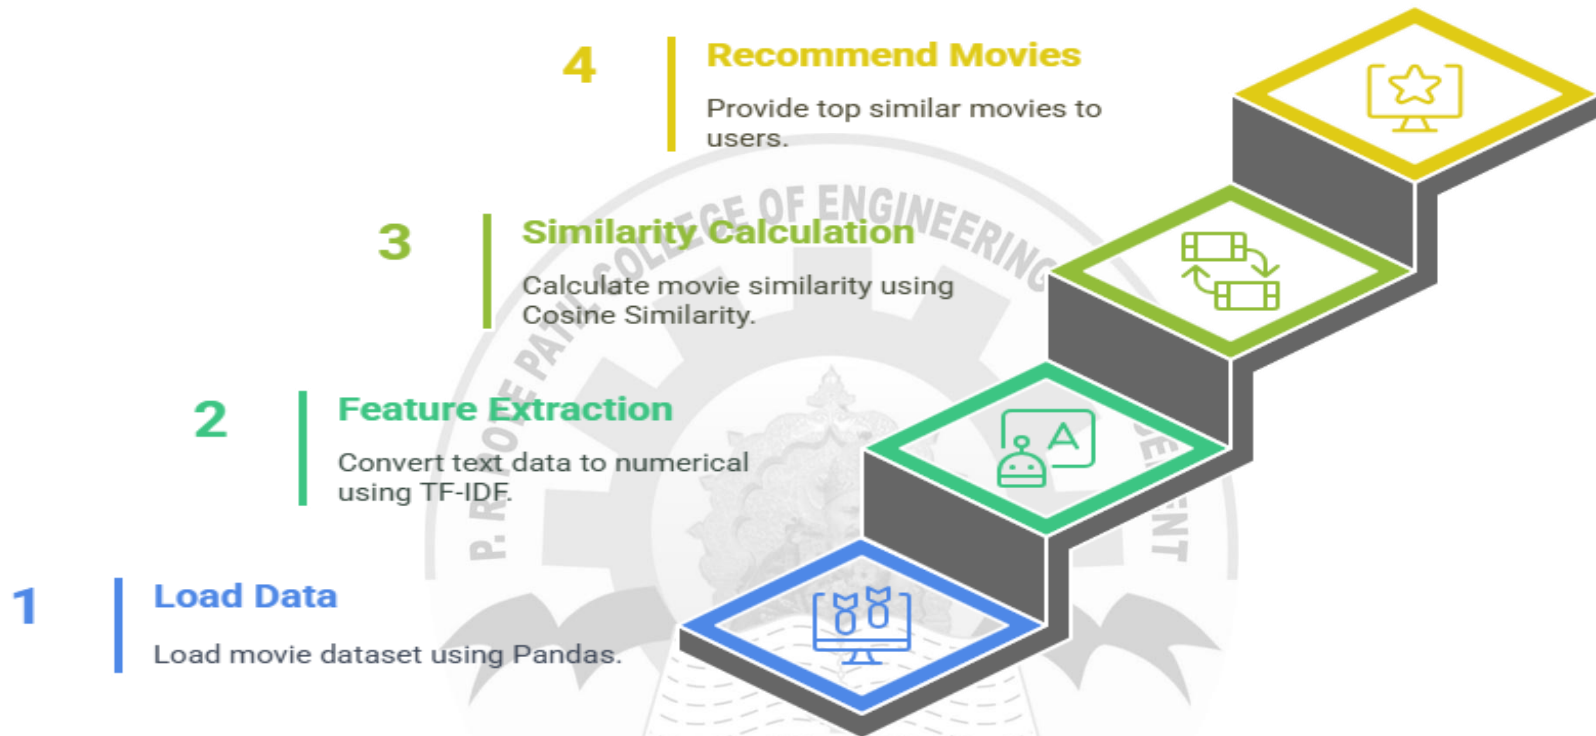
4
Recommend Movies
Provide top similar movies to users.

3
Similarity Calculation
Calculate movie similarity using Cosine Similarity.

2
Feature Extraction
Convert text data to numerical using TF-IDF.

1
Load Data
Load movie dataset using Pandas.

P. R. POTE PATIL COLLEGE OF ENGINEERING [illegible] ENT